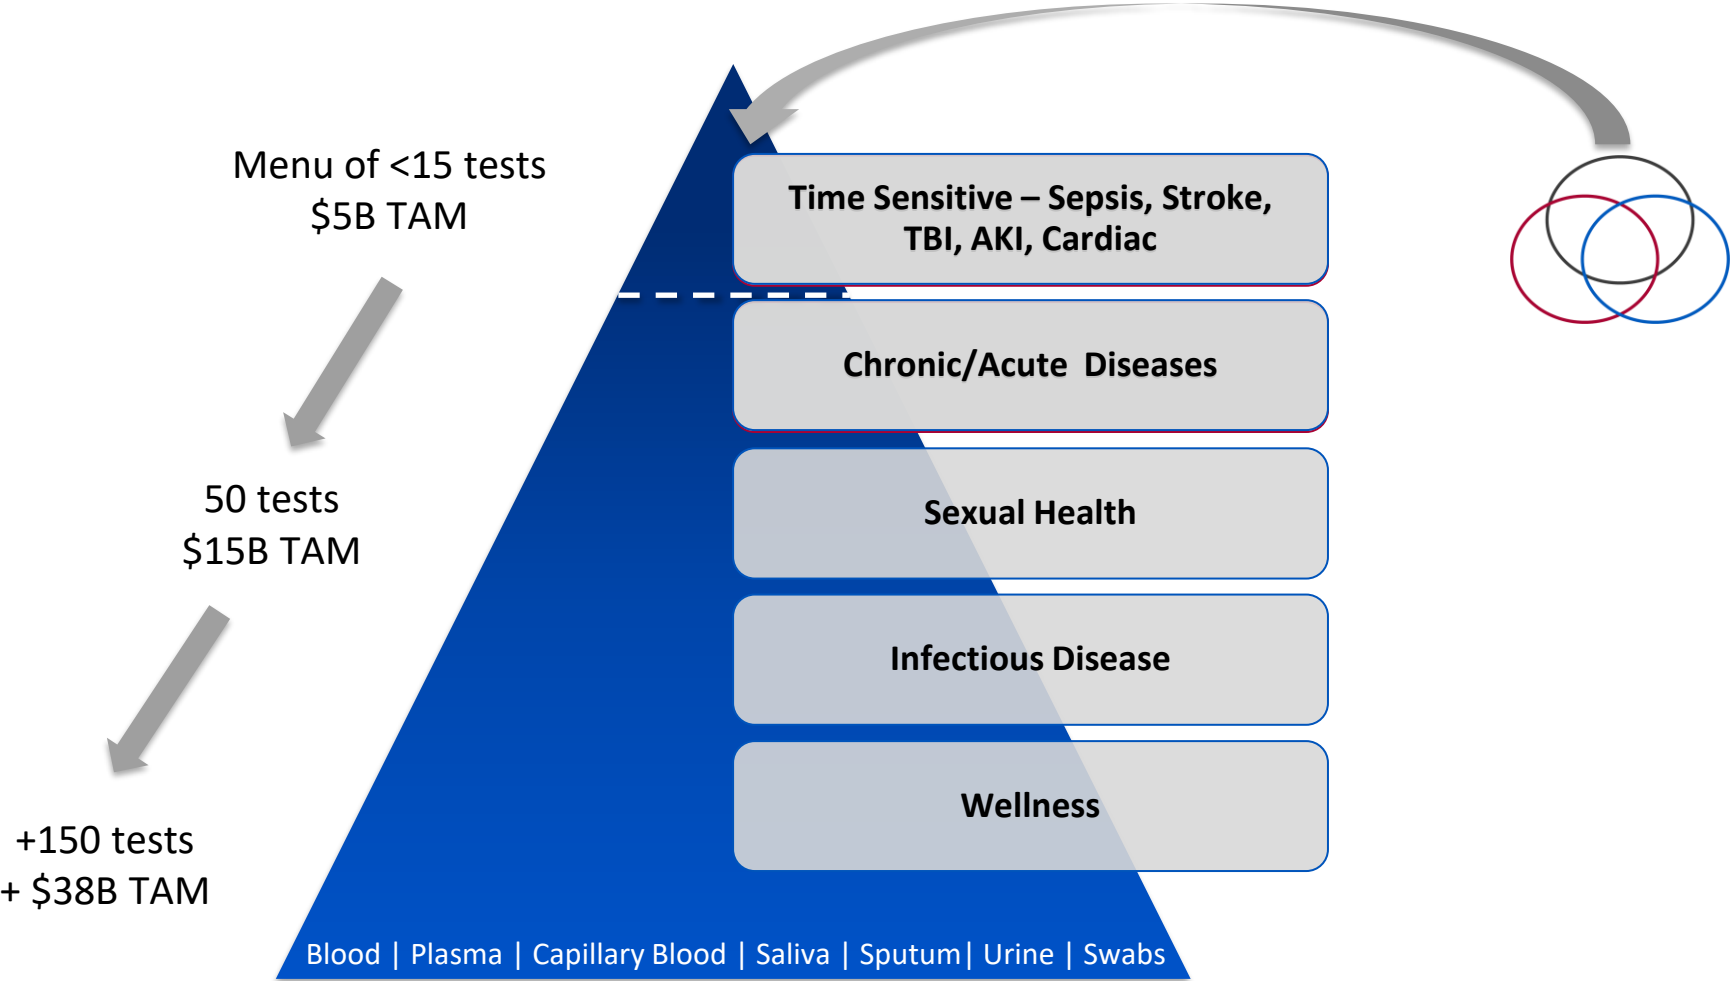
Menu of <15 tests
$5B TAM

50 tests
$15B TAM

+150 tests
+ $38B TAM

Time Sensitive – Sepsis, Stroke, TBI, AKI, Cardiac

Chronic/Acute Diseases

Sexual Health

Infectious Disease

Wellness

Blood | Plasma | Capillary Blood | Saliva | Sputum | Urine | Swabs